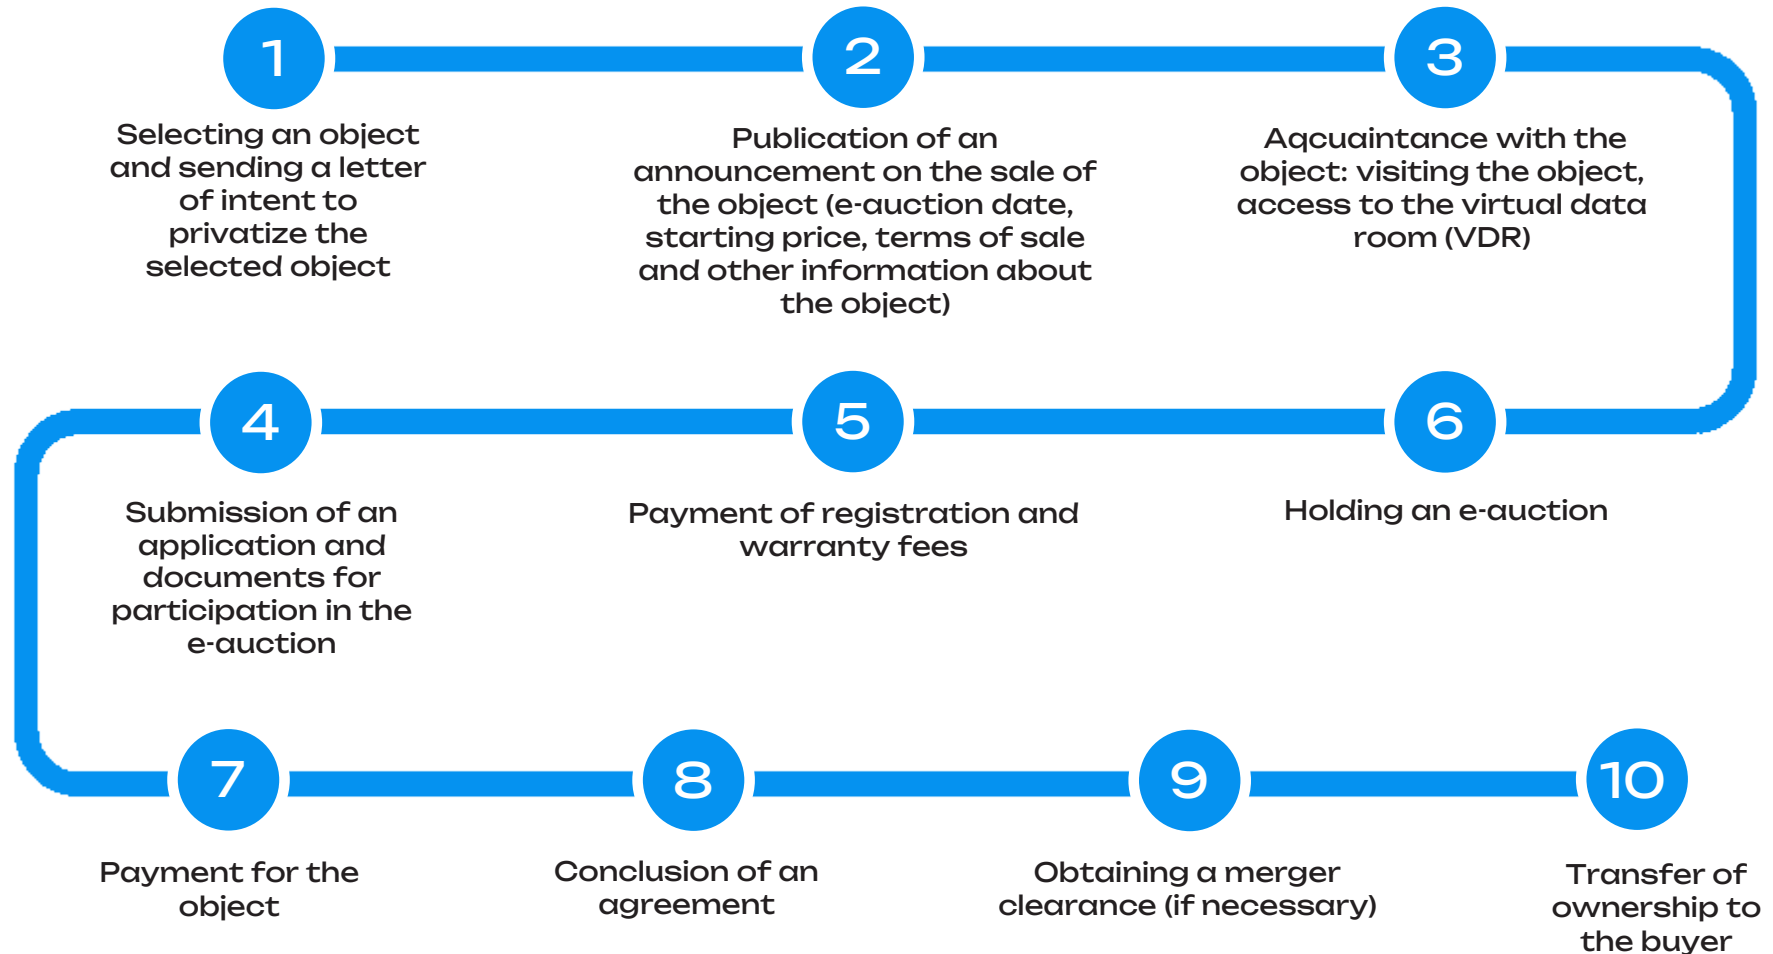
1

Selecting an object and sending a letter of intent to privatize the selected object

2

Publication of an announcement on the sale of the object (e-auction date, starting price, terms of sale and other information about the object)

3

Aqcuaintance with the object: visiting the object, access to the virtual data room (VDR)

4

Submission of an application and documents for participation in the e-auction

5

Payment of registration and warranty fees

6

Holding an e-auction

7

Payment for the object

8

Conclusion of an agreement

9

Obtaining a merger clearance (if necessary)

10

Transfer of ownership to the buyer